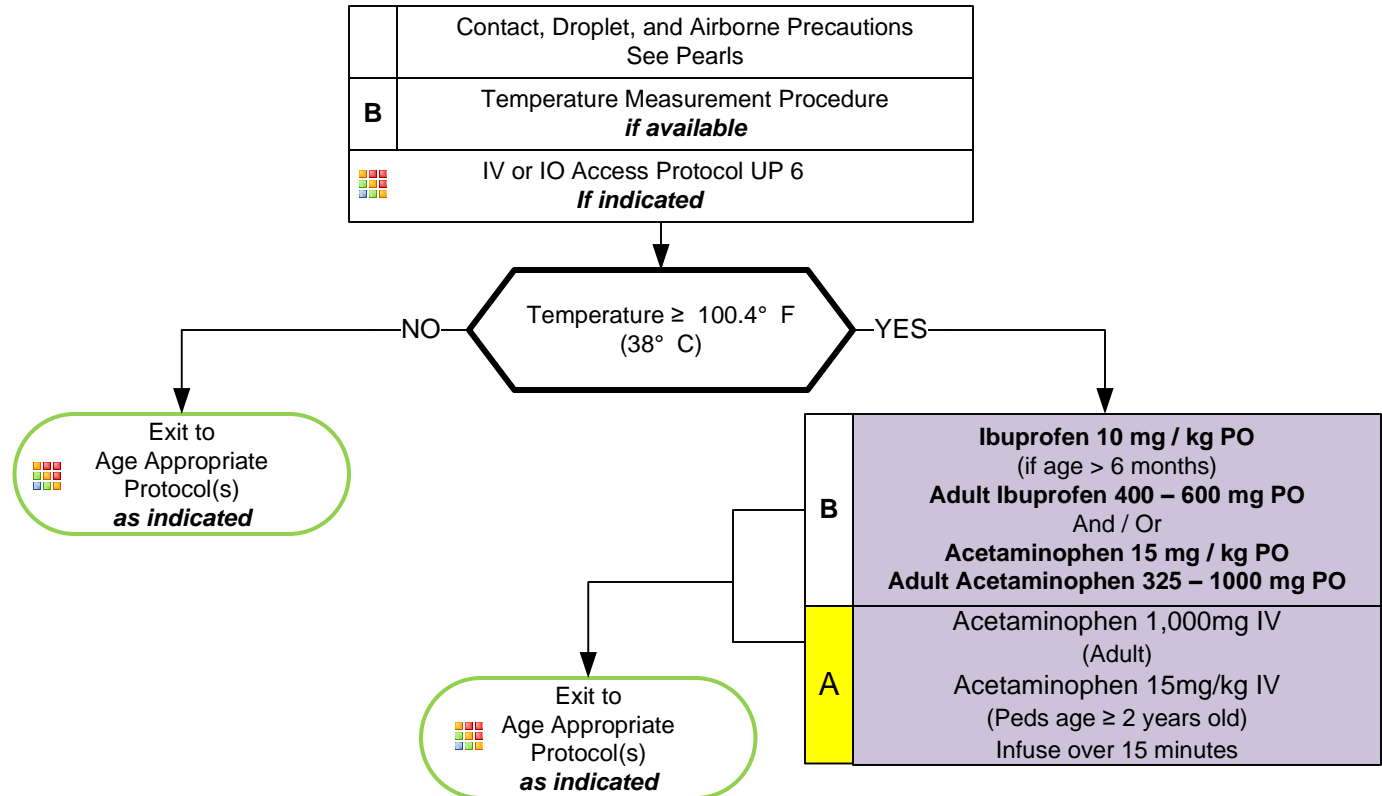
Contact, Droplet, and Airborne Precautions
See Pearls

B Temperature Measurement Procedure
***if available***

IV or IO Access Protocol UP 6
***If indicated***

Temperature $\geq$ 100.4° F
(38° C)

NO

YES

Exit to
Age Appropriate
Protocol(s)
***as indicated***

B
**Ibuprofen 10 mg / kg PO**
(if age > 6 months)
**Adult Ibuprofen 400 – 600 mg PO**
And / Or
**Acetaminophen 15 mg / kg PO**
**Adult Acetaminophen 325 – 1000 mg PO**

A
Acetaminophen 1,000mg IV
(Adult)
Acetaminophen 15mg/kg IV
(Peds age $\geq$ 2 years old)
Infuse over 15 minutes

Exit to
Age Appropriate
Protocol(s)
***as indicated***